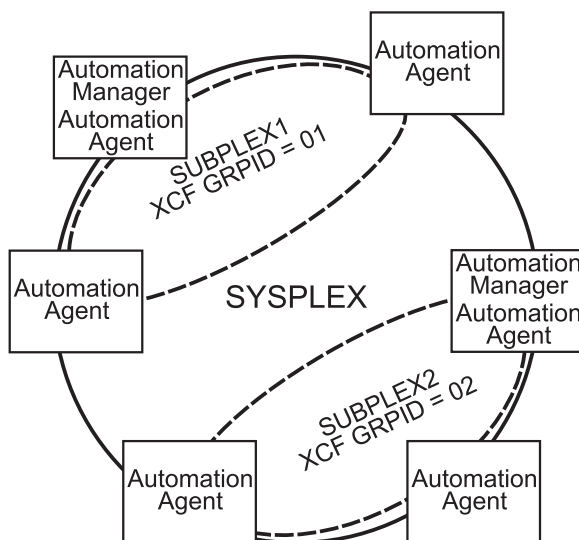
Automation Manager
Automation Agent

Automation Agent

SUBPLEX1
XCF GRPID = 01

Automation Agent

SYSPLEX

Automation Manager
Automation Agent

SUBPLEX2
XCF GRPID = 02

Automation Agent

Automation Agent